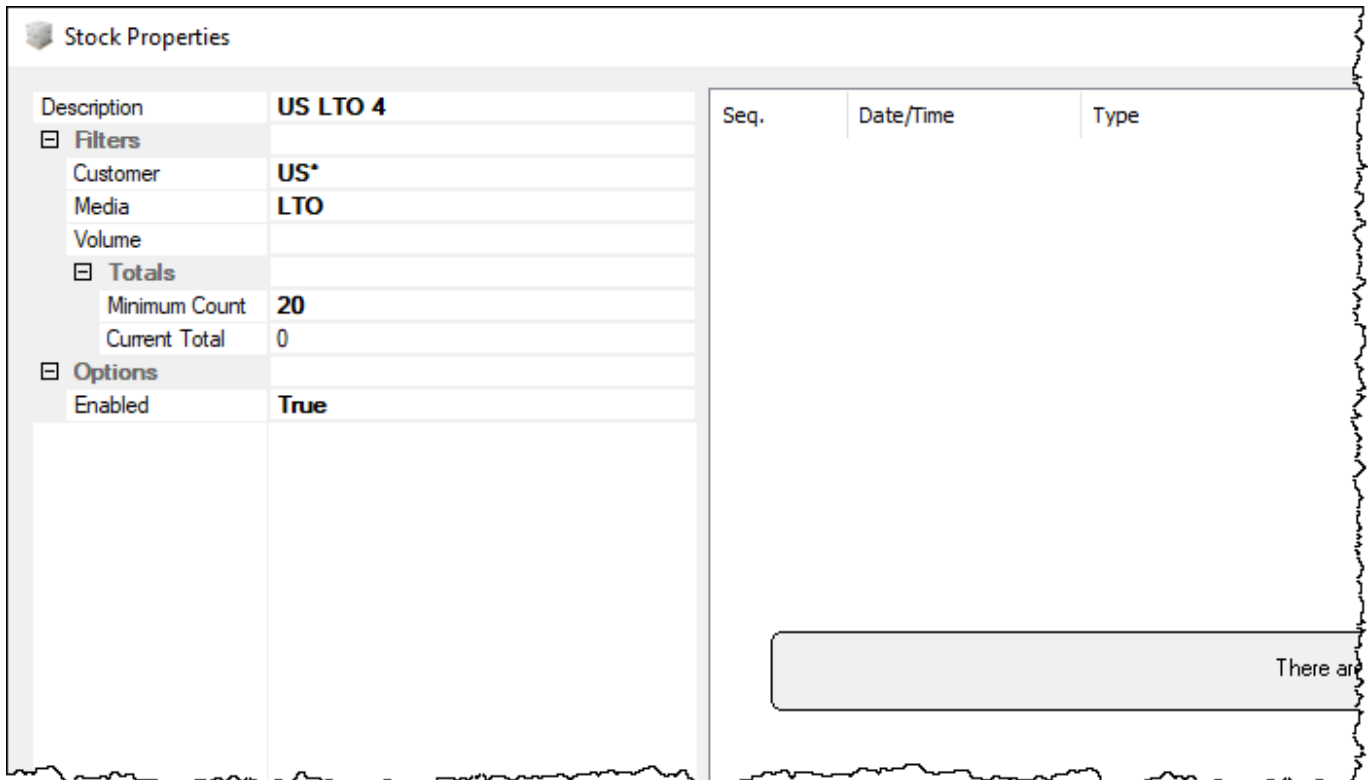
Stock Properties

| Description | US LTO 4 |
|---|---|
| ⊟ Filters | |
| Customer | US* |
| Media | LTO |
| Volume | |
| ⊟ Totals | |
| Minimum Count | 20 |
| Current Total | 0 |
| ⊟ Options | |
| Enabled | True |

| Seq. | Date/Time | Type |
|---|---|---|

There ar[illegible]